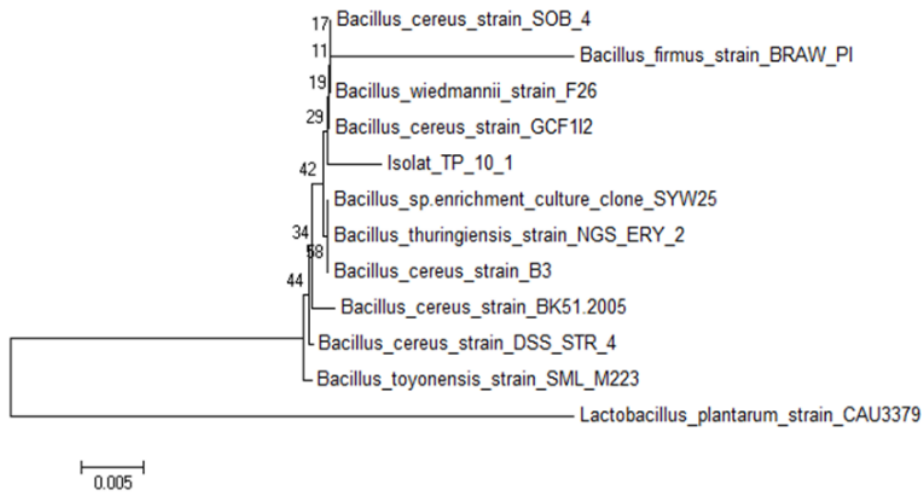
17 Bacillus_cereus_strain_SOB_4
11 Bacillus_firmus_strain_BRAW_PI
19 Bacillus_wiedmannii_strain_F26
29 Bacillus_cereus_strain_GCF1I2
Isolat_TP_10_1
42
Bacillus_sp.enrichment_culture_clone_SYW25
34 Bacillus_thuringiensis_strain_NGS_ERY_2
58
Bacillus_cereus_strain_B3
44
Bacillus_cereus_strain_BK51.2005
Bacillus_cereus_strain_DSS_STR_4
Bacillus_toyonensis_strain_SML_M223
Lactobacillus_plantarum_strain_CAU3379
0.005